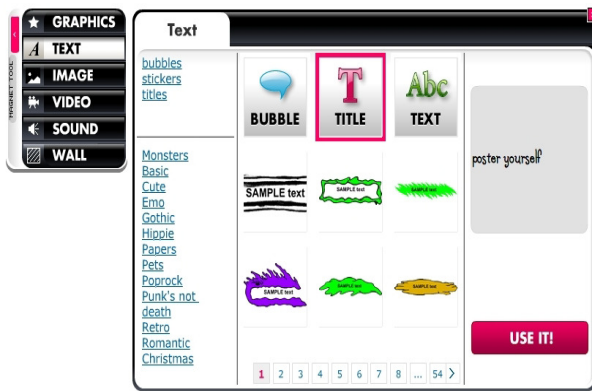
MAGNET TOOL
GRAPHICS
TEXT
IMAGE
VIDEO
SOUND
WALL

Text

bubbles
stickers
titles

Monsters
Basic
Cute
Emo
Gothic
Hippie
Papers
Pets
Poprock
Punk's not death
Retro
Romantic
Christmas

BUBBLE
T
TITLE
Abc
TEXT

SAMPLE text
SAMPLE text
SAMPLE text
SAMPLE text
SAMPLE text
SAMPLE text

1 2 3 4 5 6 7 8 ... 54 >

poster yourself

USE IT!